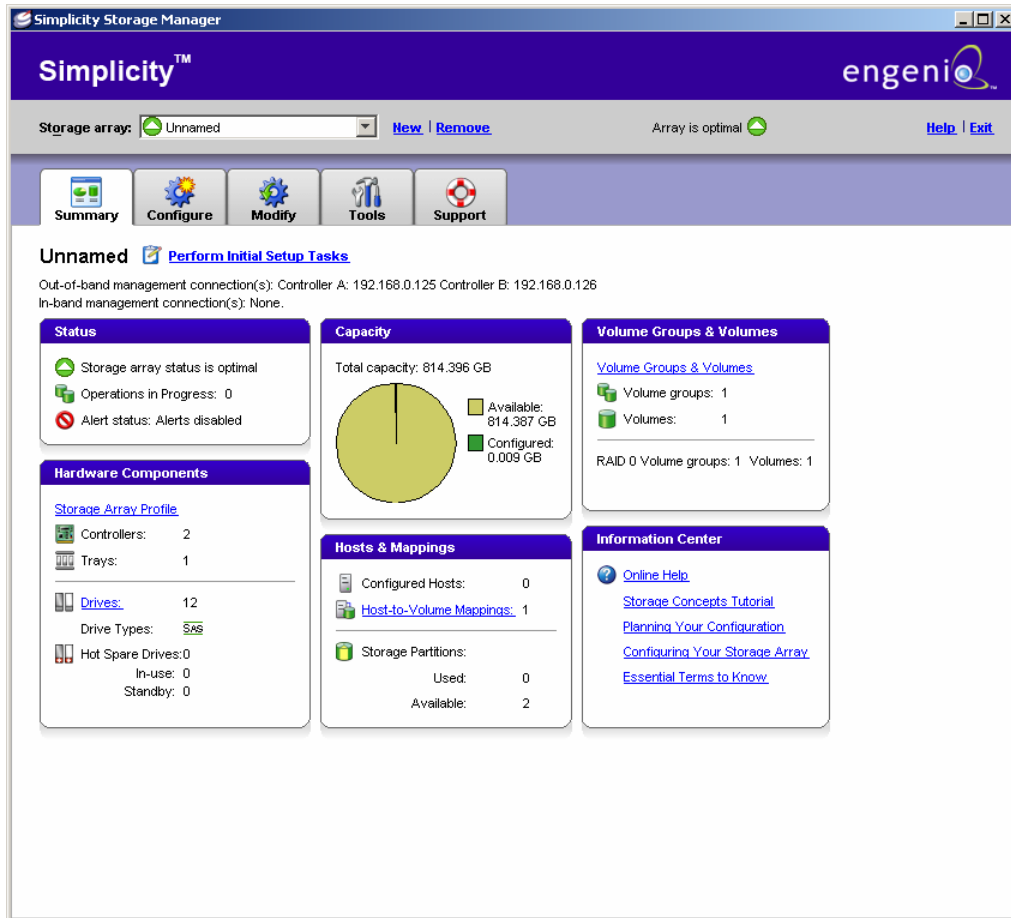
Simplicity Storage Manager

Simplicity™

engenio

Storage array: Unnamed

New | Remove

Array is optimal

Help | Exit

Summary Configure Modify Tools Support

Unnamed

Perform Initial Setup Tasks

Out-of-band management connection(s): Controller A: 192.168.0.125 Controller B: 192.168.0.126
In-band management connection(s): None.

Status

Storage array status is optimal
Operations in Progress: 0
Alert status: Alerts disabled

Hardware Components

Storage Array Profile
Controllers: 2
Trays: 1
Drives: 12
Drive Types: SAS
Hot Spare Drives: 0
In-use: 0
Standby: 0

Capacity

Total capacity: 814.396 GB
Available: 814.387 GB
Configured: 0.009 GB

Hosts & Mappings

Configured Hosts: 0
Host-to-Volume Mappings: 1
Storage Partitions:
Used: 0
Available: 2

Volume Groups & Volumes

Volume Groups & Volumes
Volume groups: 1
Volumes: 1
RAID 0 Volume groups: 1 Volumes: 1

Information Center

Online Help
Storage Concepts Tutorial
Planning Your Configuration
Configuring Your Storage Array
Essential Terms to Know